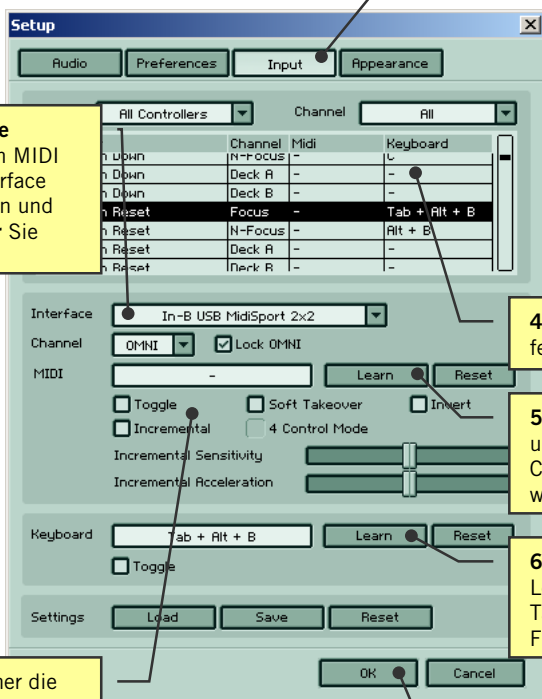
Setup

Audio | Preferences | Input | Appearance

e
n MIDI
rface
n und
r Sie

All Controllers | Channel | All

| | Channel | Midi | Keyboard |
|---|---|---|---|
| n Down | N-Focus | - | C |
| n Down | Deck A | - | - |
| n Down | Deck B | - | - |
| n Reset | Focus | - | Tab + Alt + B |
| n Reset | N-Focus | - | Alt + B |
| n Reset | Deck A | - | - |
| n Reset | Deck B | - | - |

Interface | In-B USB MidiSport 2x2

Channel | OMNI | Lock OMNI

MIDI | - | Learn | Reset

Toggle | Soft Takeover | Invert

Incremental | 4 Control Mode

Incremental Sensitivity

Incremental Acceleration

4
fe

5
u
C
w

Keyboard | Tab + Alt + B | Learn | Reset

Toggle

6
L
T
F

Settings | Load | Save | Reset

her die

OK | Cancel